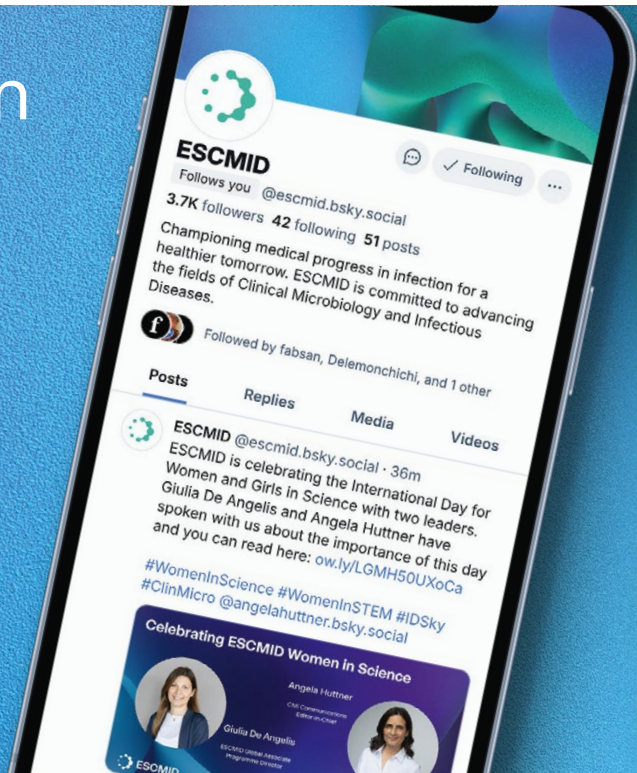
n

ESCMID

Following

Follows you @escmid.bsky.social

3.7K followers 42 following 51 posts

Championing medical progress in infection for a healthier tomorrow. ESCMID is committed to advancing the fields of Clinical Microbiology and Infectious Diseases.

Followed by fabsan, Delemonchichi, and 1 other

Posts Replies Media Videos

ESCMID @escmid.bsky.social · 36m

ESCMID is celebrating the International Day for Women and Girls in Science with two leaders. Giulia De Angelis and Angela Huttner have spoken with us about the importance of this day and you can read here: ow.ly/LGMH50UXoCa

#WomenInScience #WomenInSTEM #IDSky #ClinMicro @angelahuttner.bsky.social

Celebrating ESCMID Women in Science

Angela Huttner
CMI Communications Editor-in-Chief

Giulia De Angelis
ESCMID Global Associate Programme Director

ESCMID